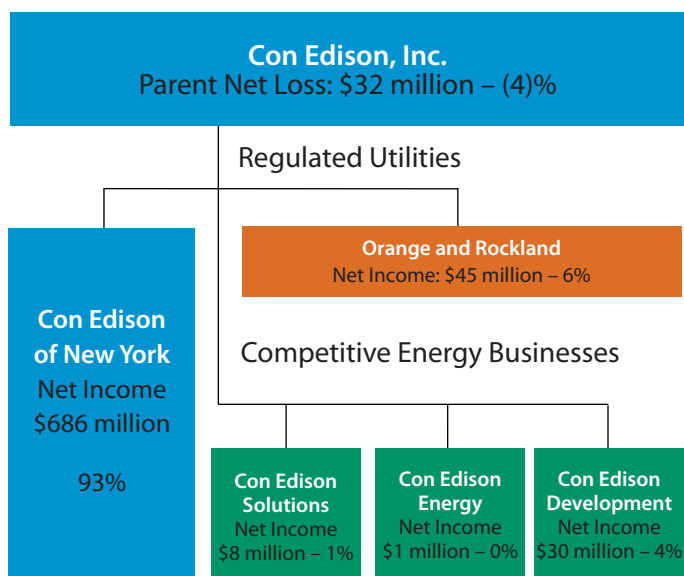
Con Edison, Inc.
Parent Net Loss: \$32 million – (4)%

Regulated Utilities

Con Edison of New York
Net Income
\$686 million

93%

Orange and Rockland
Net Income: \$45 million – 6%

Competitive Energy Businesses

Con Edison Solutions
Net Income
\$8 million – 1%

Con Edison Energy
Net Income
\$1 million – 0%

Con Edison Development
Net Income
\$30 million – 4%